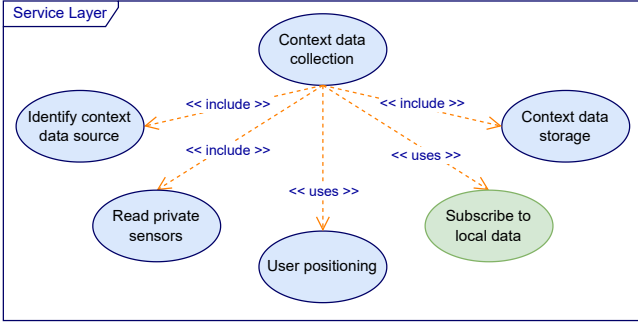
Service Layer

Context data collection

<< include >>

<< include >>

Identify context data source

Context data storage

<< include >>

<< uses >>

<< uses >>

Read private sensors

Subscribe to local data

User positioning